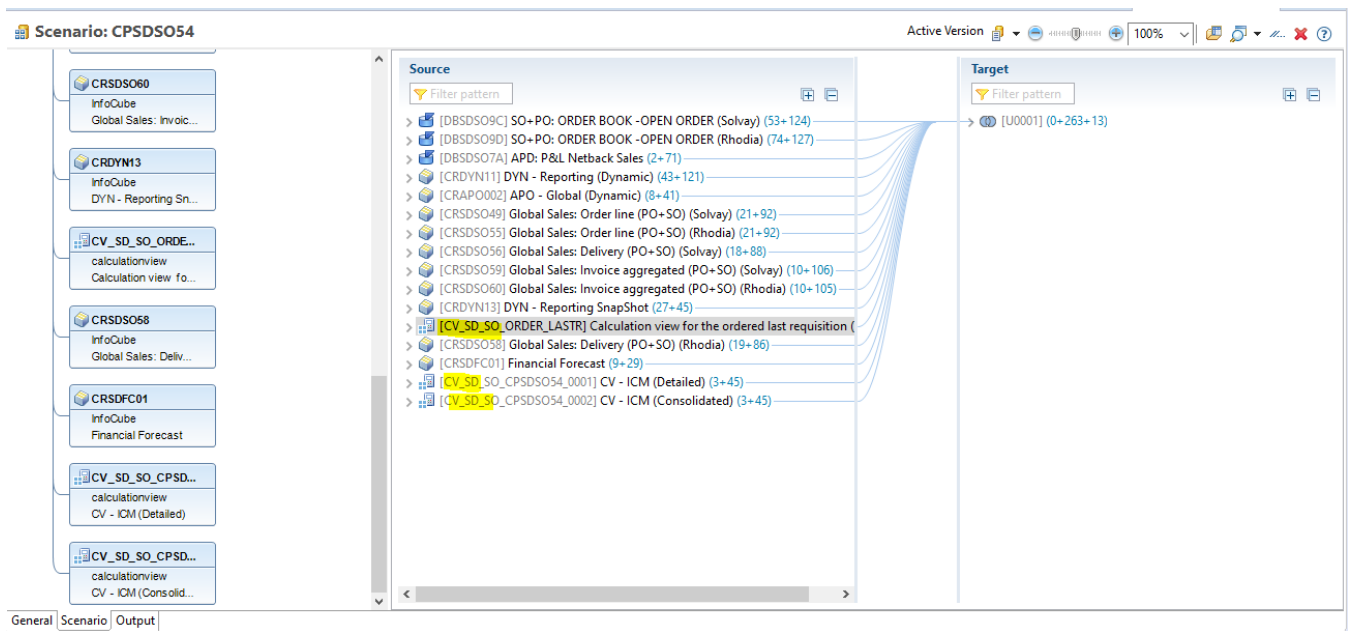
Scenario: CPSDSO54

Active Version 100%

CRSDSO60
InfoCube
Global Sales: Invoic...

CRDYN13
InfoCube
DYN - Reporting Sn...

CV_SD_SO_ORDE...
calculationview
Calculation view fo...

CRSDSO58
InfoCube
Global Sales: Deliv...

CRSDFC01
InfoCube
Financial Forecast

CV_SD_SO_CPSD...
calculationview
CV - ICM (Detailed)

CV_SD_SO_CPSD...
calculationview
CV - ICM (Consolid...

Source
Filter pattern

[DBSDSO9C] SO+PO: ORDER BOOK -OPEN ORDER (Solvay) (53+124)
[DBSDSO9D] SO+PO: ORDER BOOK -OPEN ORDER (Rhodia) (74+127)
[DBSDSO7A] APD: P&L Netback Sales (2+71)
[CRDYN11] DYN - Reporting (Dynamic) (43+121)
[CRAPO002] APO - Global (Dynamic) (8+41)
[CRSDSO49] Global Sales: Order line (PO+SO) (Solvay) (21+92)
[CRSDSO55] Global Sales: Order line (PO+SO) (Rhodia) (21+92)
[CRSDSO56] Global Sales: Delivery (PO+SO) (Solvay) (18+88)
[CRSDSO59] Global Sales: Invoice aggregated (PO+SO) (Solvay) (10+106)
[CRSDSO60] Global Sales: Invoice aggregated (PO+SO) (Rhodia) (10+105)
[CRDYN13] DYN - Reporting SnapShot (27+45)
[CV_SD_SO_ORDER_LASTR] Calculation view for the ordered last requisition (
[CRSDSO58] Global Sales: Delivery (PO+SO) (Rhodia) (19+86)
[CRSDFC01] Financial Forecast (9+29)
[CV_SD_SO_CPSDSO54_0001] CV - ICM (Detailed) (3+45)
[CV_SD_SO_CPSDSO54_0002] CV - ICM (Consolidated) (3+45)

Target
Filter pattern

[U0001] (0+263+13)

General Scenario Output